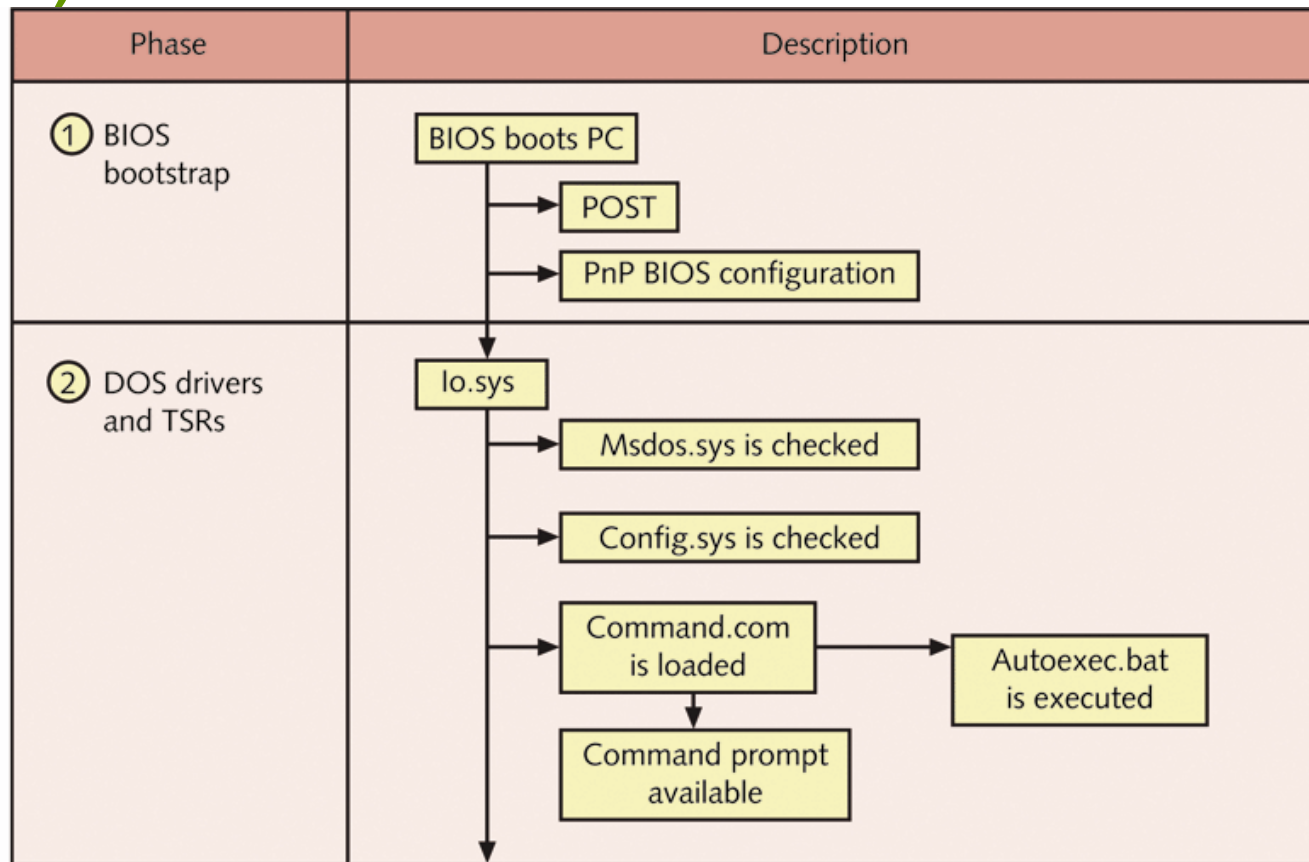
| Phase | Description |
|---|---|
| 1 BIOS bootstrap | BIOS boots PC<br>POST<br>PnP BIOS configuration |
| 2 DOS drivers and TSRs | Io.sys<br>Msdos.sys is checked<br>Config.sys is checked<br>Command.com is loaded<br>Autoexec.bat is executed<br>Command prompt available |